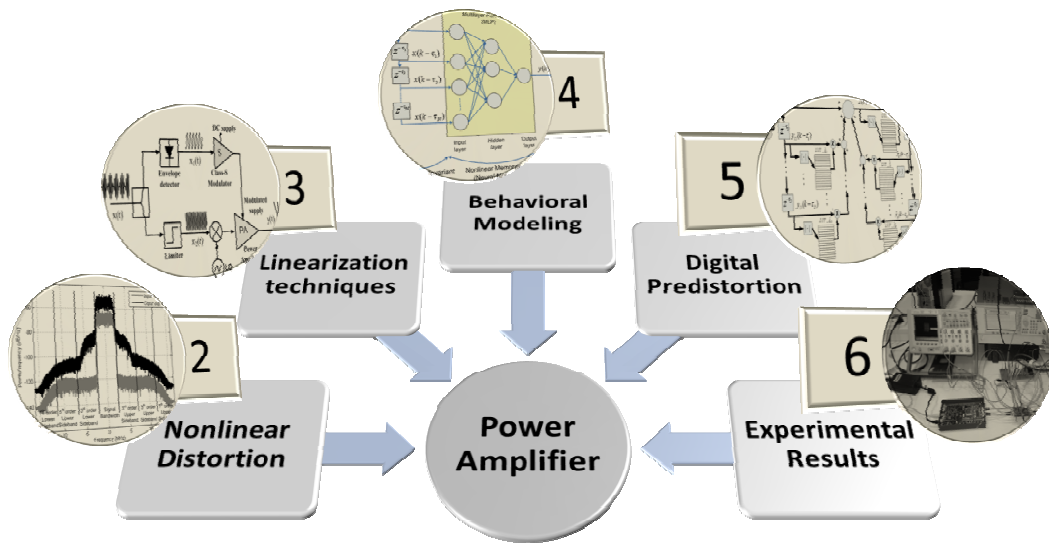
4

Behavioral Modeling

3

Linearization techniques

5

Digital Predistortion

2

Nonlinear Distortion

Power Amplifier

6

Experimental Results

Envelope detector

DC supply

Class-S Modulator

Modulated supply

Limiter

PA

$x(t)$

Input layer

Hidden layer

Output layer

$x(k-\tau_1)$

$x(k-\tau_2)$

$x(k-\tau_M)$

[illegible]